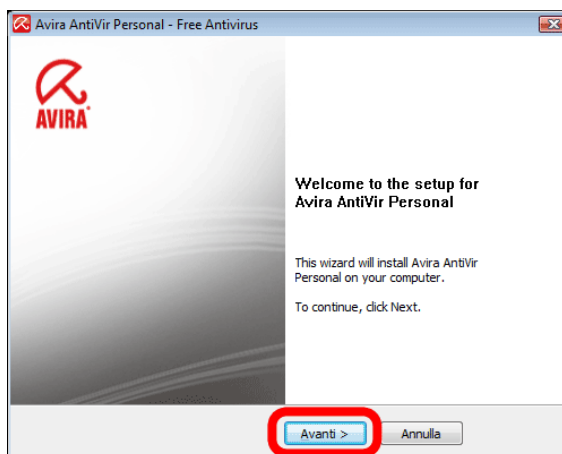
Avira AntiVir Personal - Free Antivirus

AVIRA

Welcome to the setup for Avira AntiVir Personal

This wizard will install Avira AntiVir Personal on your computer.

To continue, click Next.

Avanti >

Annulla